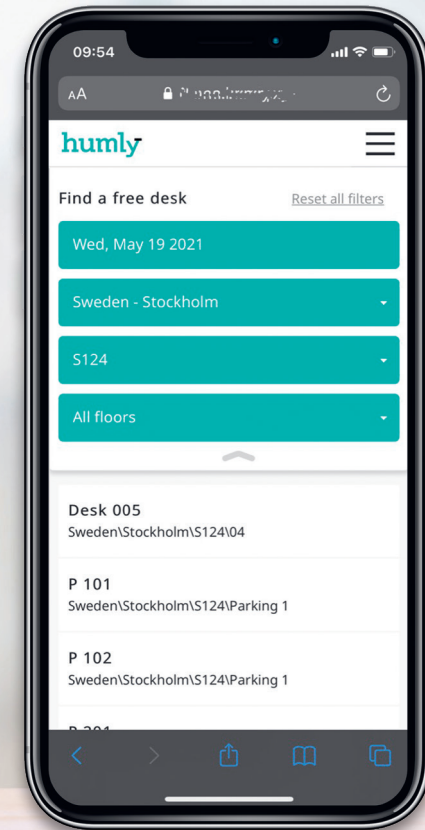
09:54

AA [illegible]

humly

Find a free desk

Reset all filters

Wed, May 19 2021

Sweden - Stockholm

S124

All floors

Desk 005
Sweden\Stockholm\S124\04

P 101
Sweden\Stockholm\S124\Parking 1

P 102
Sweden\Stockholm\S124\Parking 1

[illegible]